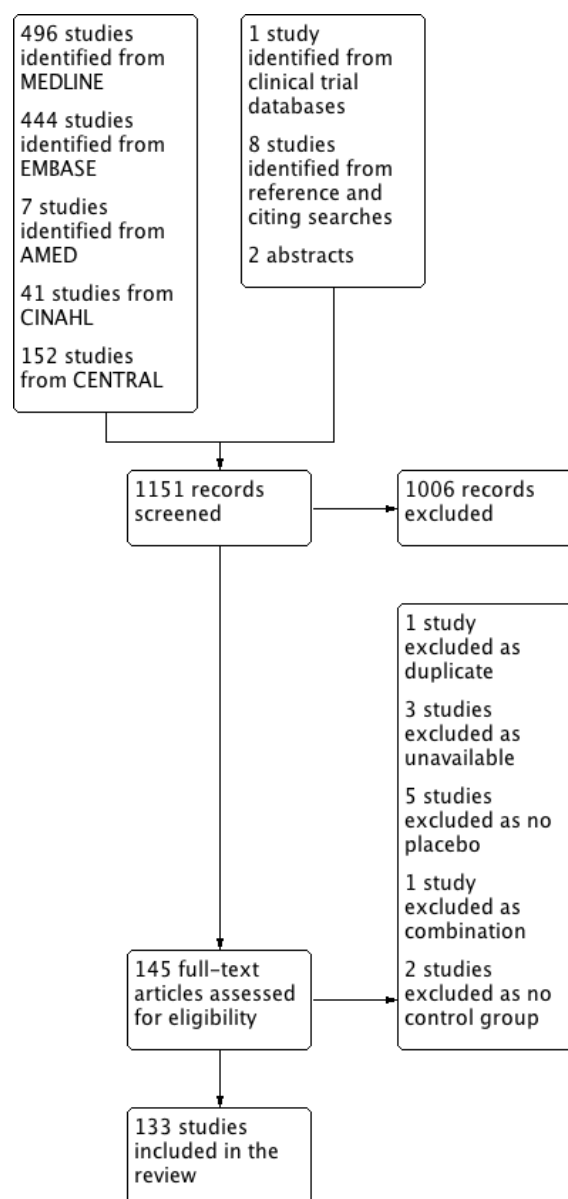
496 studies identified from MEDLINE

444 studies identified from EMBASE

7 studies identified from AMED

41 studies from CINAHL

152 studies from CENTRAL

1 study identified from clinical trial databases

8 studies identified from reference and citing searches

2 abstracts

1151 records screened

1006 records excluded

1 study excluded as duplicate

3 studies excluded as unavailable

5 studies excluded as no placebo

1 study excluded as combination

2 studies excluded as no control group

145 full-text articles assessed for eligibility

133 studies included in the review